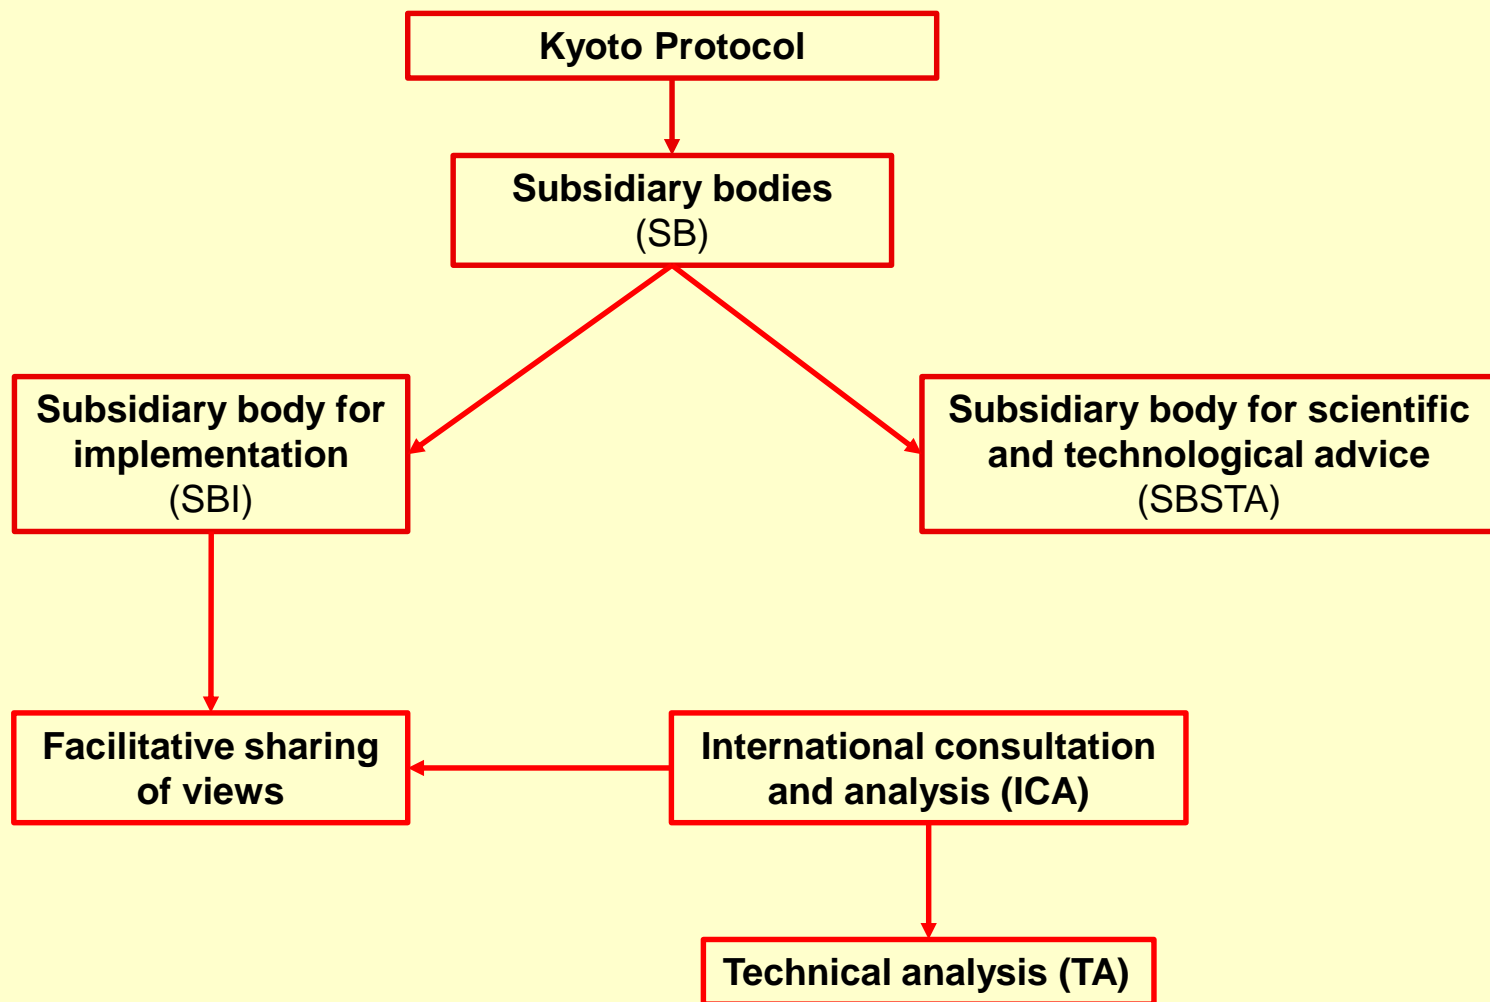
Kyoto Protocol

Subsidiary bodies
(SB)

Subsidiary body for implementation
(SBI)

Subsidiary body for scientific and technological advice
(SBSTA)

Facilitative sharing of views

International consultation and analysis (ICA)

Technical analysis (TA)